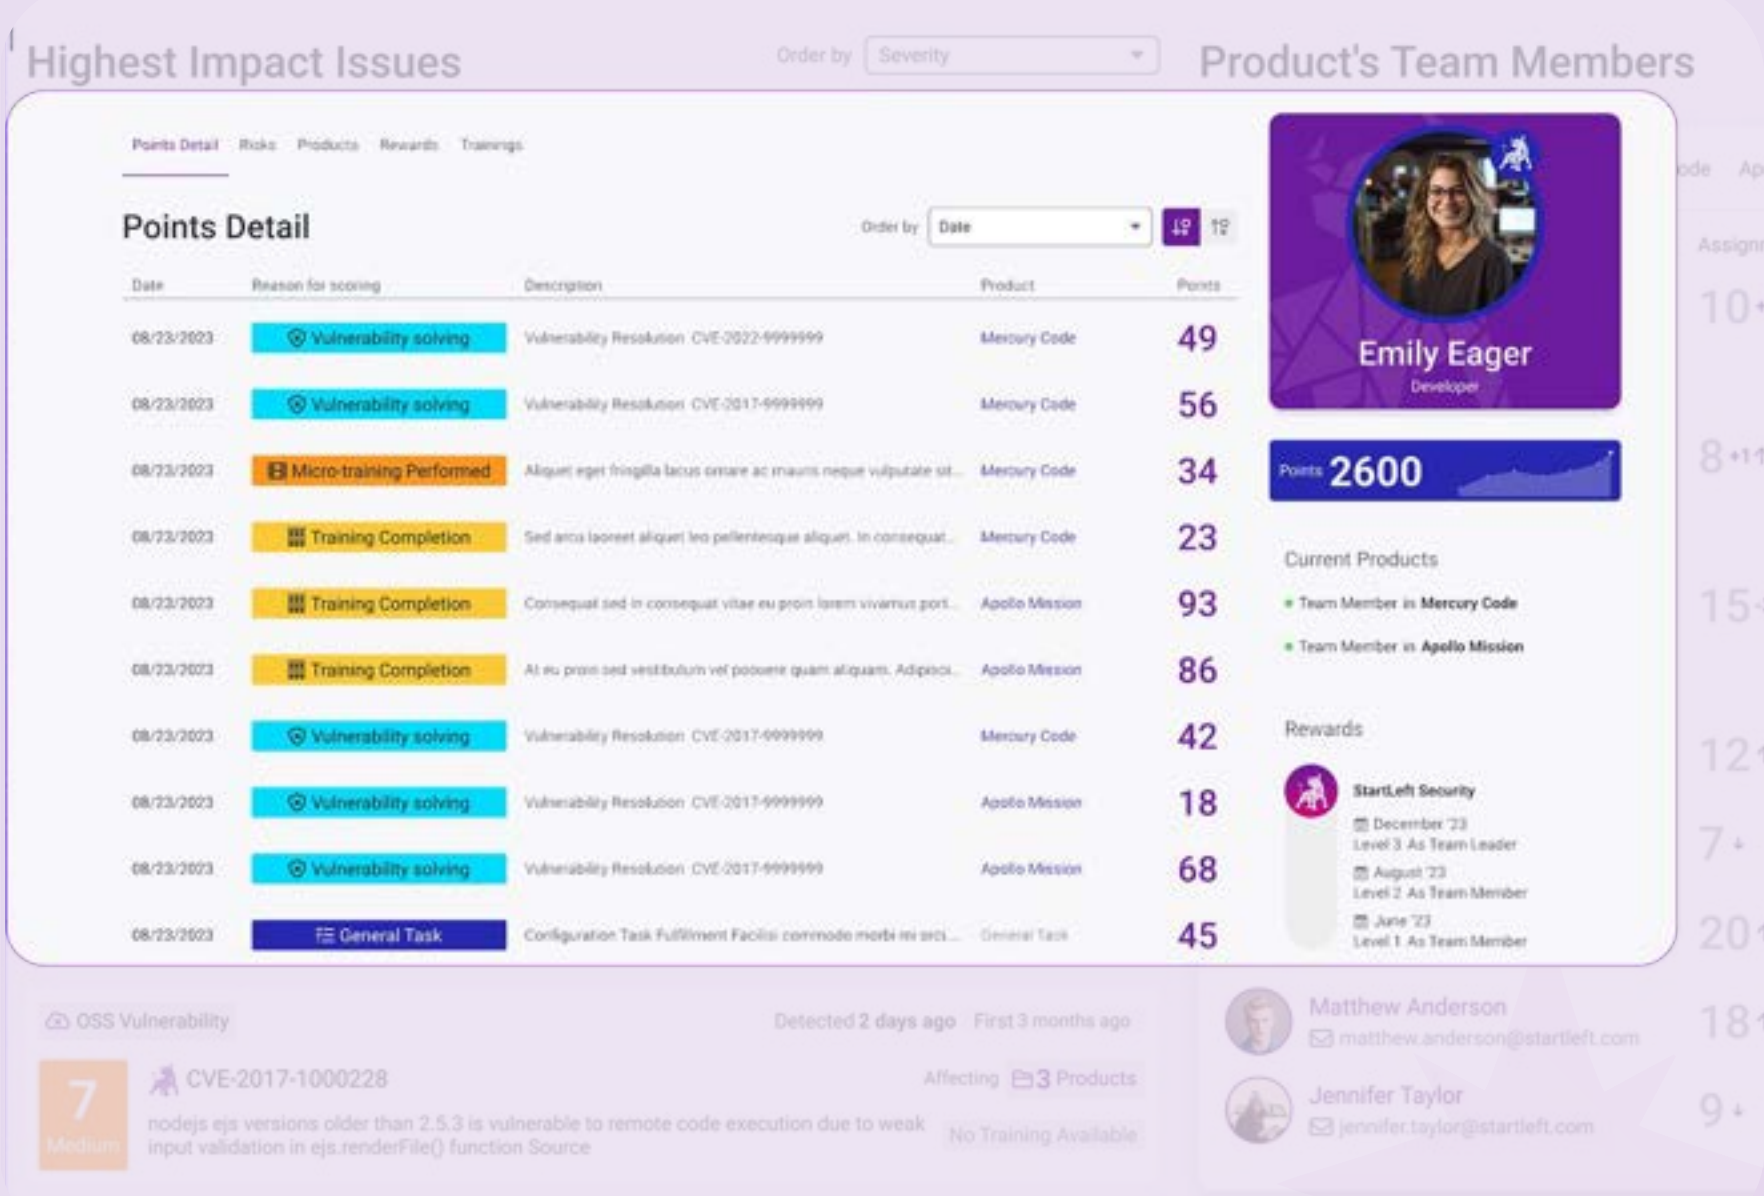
Highest Impact Issues

Order by Severity

Product's Team Members

Points Detail Risks Products Rewards Trainings

Points Detail

Order by Date

| Date | Reason for scoring | Description | Product | Points |
|---|---|---|---|---|
| 08/23/2023 | Vulnerability solving | Vulnerability Resolution CVE-2022-9999999 | Mercury Code | 49 |
| 08/23/2023 | Vulnerability solving | Vulnerability Resolution CVE-2017-9999999 | Mercury Code | 56 |
| 08/23/2023 | Micro-training Performed | Aliquet eget fringilla lacus ornare ac mauris neque vulputate sit... | Mercury Code | 34 |
| 08/23/2023 | Training Completion | Sed arcu laoreet aliquet leo pellentesque aliquet. In consequat... | Mercury Code | 23 |
| 08/23/2023 | Training Completion | Consequat sed in consequat vitae eu proin lorem vivamus port... | Apollo Mission | 93 |
| 08/23/2023 | Training Completion | At eu proin sed vestibulum vel posuere quam aliquam. Adipisci... | Apollo Mission | 86 |
| 08/23/2023 | Vulnerability solving | Vulnerability Resolution CVE-2017-9999999 | Mercury Code | 42 |
| 08/23/2023 | Vulnerability solving | Vulnerability Resolution CVE-2017-9999999 | Apollo Mission | 18 |
| 08/23/2023 | Vulnerability solving | Vulnerability Resolution CVE-2017-9999999 | Apollo Mission | 68 |
| 08/23/2023 | General Task | Configuration Task Fulfillment Facilisi commodo morbi mi orci... | General Task | 45 |

Emily Eager
Developer

Points 2600

Current Products
Team Member in Mercury Code
Team Member in Apollo Mission

Rewards
StartLeft Security
December '23
Level 3 As Team Leader
August '23
Level 2 As Team Member
June '23
Level 1 As Team Member

ode Ap
Assign
10
8 +1
15
12
7
20
18
9

OSS Vulnerability
Detected 2 days ago First 3 months ago
7 Medium
CVE-2017-1000228
Affecting 3 Products
nodejs ejs versions older than 2.5.3 is vulnerable to remote code execution due to weak input validation in ejs.renderFile() function Source
No Training Available

Matthew Anderson
matthew.anderson@startleft.com
Jennifer Taylor
jennifer.taylor@startleft.com